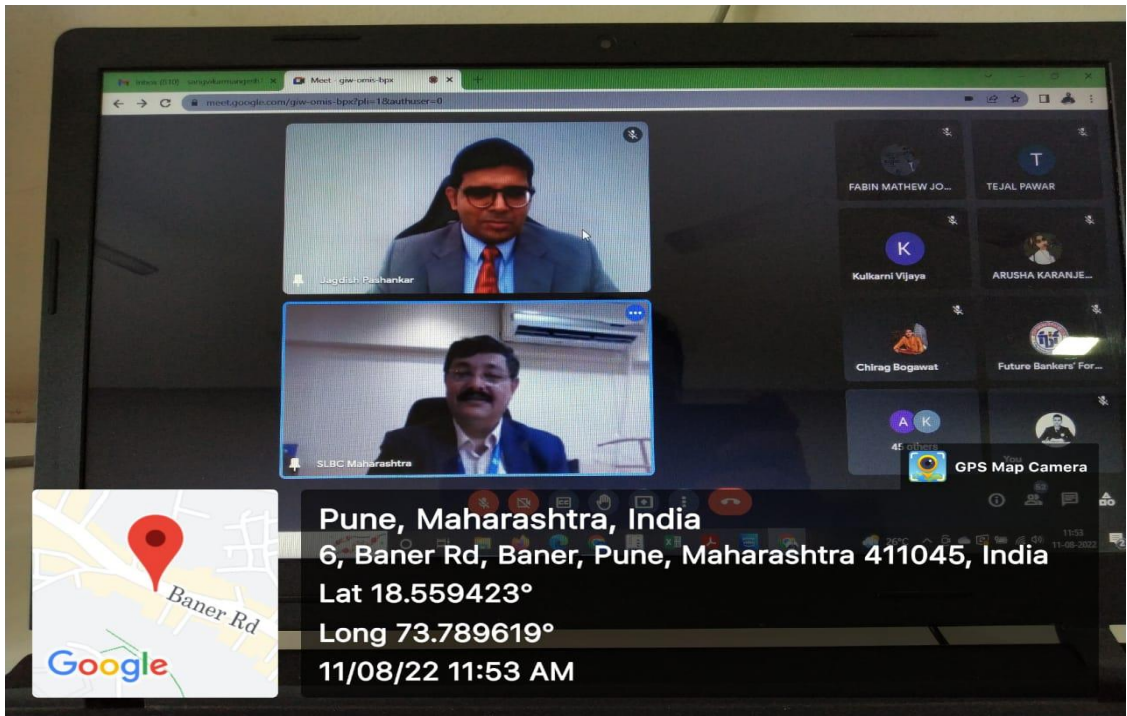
Inbox (510) - sanjaykumargath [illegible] ×
Meet - giw-omis-bpx ×
meet.google.com/giw-omis-bpx?pli=1&authuser=0

Jagdish Pashankar

SLBC Maharashtra

FABIN MATHEW JO...
T
TEJAL PAWAR
K
Kulkarni Vijaya
ARUSHA KARANJE...
Chirag Bogawat
Future Bankers' For...
A K
45 others
You

GPS Map Camera

Pune, Maharashtra, India
6, Baner Rd, Baner, Pune, Maharashtra 411045, India
Lat 18.559423°
Long 73.789619°
11/08/22 11:53 AM

Baner Rd
Google

26°C
11:53
11-08-2022